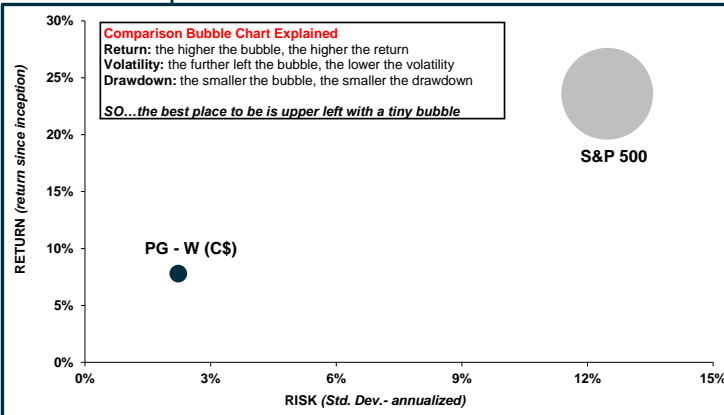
Comparison Bubble Chart Explained
Return: the higher the bubble, the higher the return
Volatility: the further left the bubble, the lower the volatility
Drawdown: the smaller the bubble, the smaller the drawdown

SO…the best place to be is upper left with a tiny bubble

30%
25%
20%
15%
10%
5%
0%

RETURN (return since inception)

S&P 500

PG - W (C$)

0%
3%
6%
9%
12%
15%

RISK (Std. Dev.- annualized)